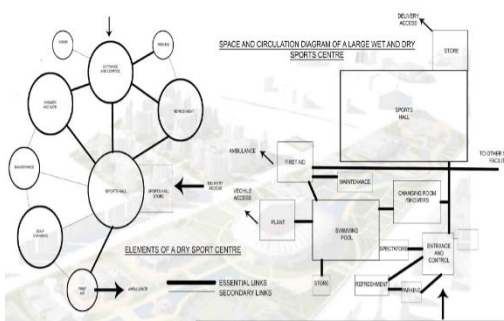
ADMIN

ENTRANCE AND CONTROL

PARKING

CHANGING AND GATE

REFRESHMENT

MAINTENANCE

SPORTS HALL

SPORTS HALL STORE

DELIVERY ACCESS

SEAT CHANGING

FIRST AID

AMBULANCE

ELEMENTS OF A DRY SPORT CENTRE

ESSENTIAL LINKS
SECONDARY LINKS

DELIVERY ACCESS

SPACE AND CIRCULATION DIAGRAM OF A LARGE WET AND DRY SPORTS CENTRE

STORE

SPORTS HALL

TO OTHER FACILI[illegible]

AMBULANCE

FIRST AID

MAINTENANCE

VECHILE ACCESS

CHANGING ROOM SHOWERS

PLANT

SWIMMING POOL

SPECTATORS

ENTRANCE AND CONTROL

REFRESHMENT

PARKING

STORE